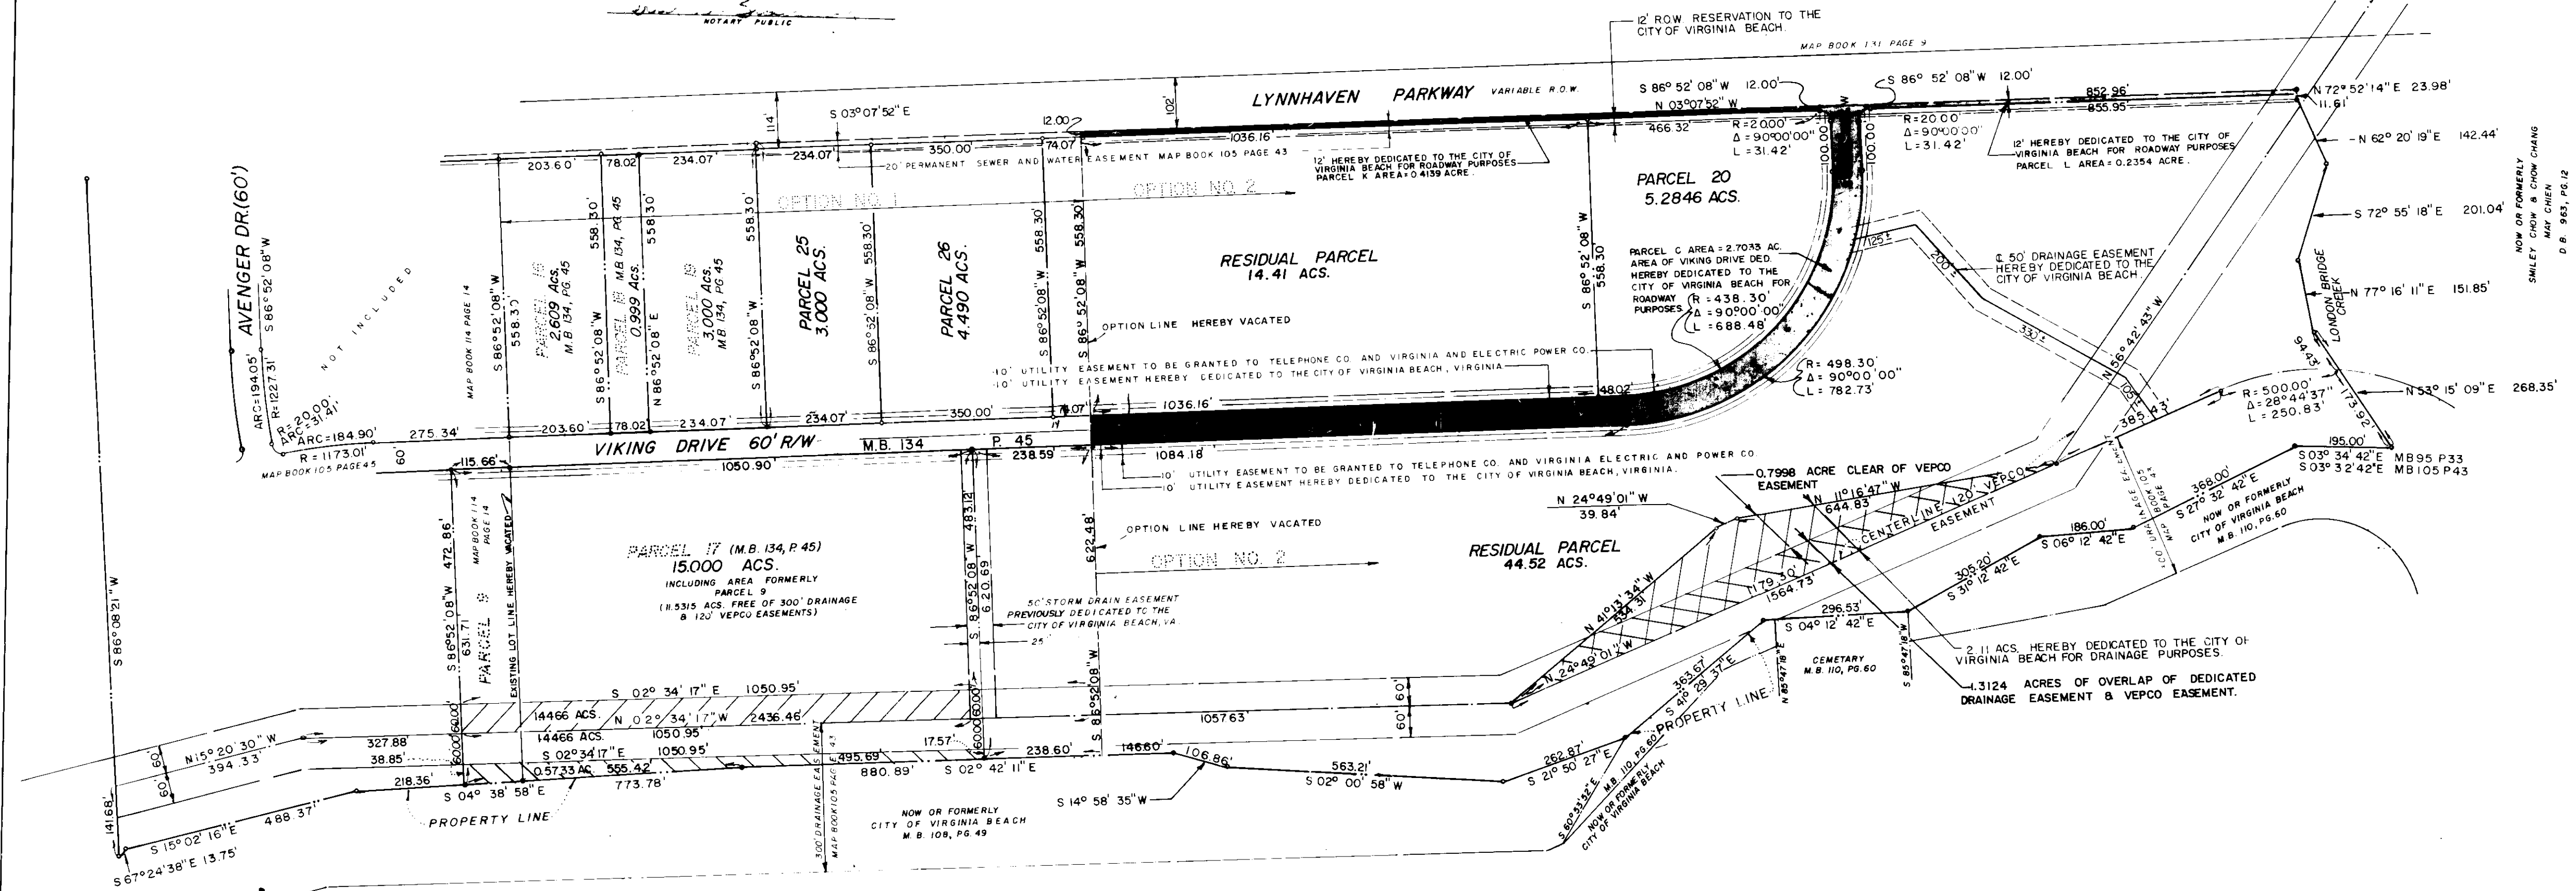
NOTARY PUBLIC

12' ROW RESERVATION TO THE CITY OF VIRGINIA BEACH.

MAP BOOK 131 PAGE 9

LYNNHAVEN PARKWAY VARIABLE R.O.W.

S 86° 52' 08" W 12.00'
S 86° 52' 08" W 12.00'
N 03°07'52" W
N 72° 52' 14" E 23.98'
852.96'
855.95'
11.61'
466.32'
R = 20.00'
Δ = 90°00'00"
L = 31.42'
R = 20.00'
Δ = 90°00'00"
L = 31.42'
100.00'
100.00'

12' HEREBY DEDICATED TO THE CITY OF VIRGINIA BEACH FOR ROADWAY PURPOSES PARCEL L AREA = 0.2354 ACRE.

N 62° 20' 19" E 142.44'

NOW OR FORMERLY SMILEY CHOW & CHOW CHANG MAX CHIEN D.B. 953, PG.12

S 03°07'52" E
114'
102'
12.00'
350.00'
74.07'
1036.16'
203.60'
78.02'
234.07'
234.07'
20' PERMANENT SEWER AND WATER EASEMENT MAP BOOK 105 PAGE 43

12' HEREBY DEDICATED TO THE CITY OF VIRGINIA BEACH FOR ROADWAY PURPOSES PARCEL K AREA = 0.4139 ACRE.

PARCEL 20
5.2846 ACS.

OPTION NO. 1
OPTION NO. 2

AVENGER DR.(60')
S 86°52'08"W
NOT INCLUDED
ARC=194.05'
R=1227.31'
R=20.00'
ARC=31.41'
ARC=184.90'
R = 1173.01'
MAP BOOK 105 PAGE 45

MAP BOOK 114 PAGE 14
S 86°52'08" W
558.30'
PARCEL 15
2.609 Acs.
M.B. 134, PG 45
S 86°52'08"W
PARCEL 18 M.B 134, PG 45
0.999 Acs.
N 86°52'08" E
558.30'
PARCEL 19
3.000 Acs.
M.B 134, PG 45
558.30'
S 86°52'08"W
PARCEL 25
3.000 ACS.
558.30'
S 86°52'08" W
PARCEL 26
4.490 ACS.
558.30'
S 86°52'08" W
558.30'
S 86°52'08"W

RESIDUAL PARCEL
14.41 ACS.

S 86°52'08" W
558.30'

PARCEL C AREA = 2.7033 AC. AREA OF VIKING DRIVE DED. HEREBY DEDICATED TO THE CITY OF VIRGINIA BEACH FOR ROADWAY PURPOSES
R = 438.30'
Δ = 90°00'00"
L = 688.48'

125'
200'
330'
℄ 50' DRAINAGE EASEMENT HEREBY DEDICATED TO THE CITY OF VIRGINIA BEACH.

S 72° 55' 18" E 201.04'
LONDON BRIDGE CREEK
N 77° 16' 11" E 151.85'
94.43'

OPTION LINE HEREBY VACATED

10' UTILITY EASEMENT TO BE GRANTED TO TELEPHONE CO. AND VIRGINIA AND ELECTRIC POWER CO.
10' UTILITY EASEMENT HEREBY DEDICATED TO THE CITY OF VIRGINIA BEACH, VIRGINIA

48.02'
R = 498.30'
Δ = 90°00'00"
L = 782.73'
N 56° 42' 43" W
150'
385.43'
R = 500.00'
Δ = 28°44'37"
L = 250.83'
173.92'
N 53° 15' 09" E 268.35'

275.34'
203.60'
78.02'
234.07'
234.07'
350.00'
74.07'
1036.16'
VIKING DRIVE 60' R/W M.B. 134 P. 45
60
115.66'
1050.90'
238.59'
1084.18'
10' UTILITY EASEMENT TO BE GRANTED TO TELEPHONE CO. AND VIRGINIA ELECTRIC AND POWER CO.
10' UTILITY EASEMENT HEREBY DEDICATED TO THE CITY OF VIRGINIA BEACH, VIRGINIA.

0.7998 ACRE CLEAR OF VEPCO EASEMENT
N 11° 16' 47" W
644.83'
CENTERLINE 120' VEPCO EASEMENT
195.00'
S 03° 34' 42" E MB 95 P33
S 03° 32' 42" E MB 105 P43
368.00'
S 27° 32' 42" E
NOW OR FORMERLY CITY OF VIRGINIA BEACH M.B. 110, PG. 60
300' DRAINAGE EA. MAP BOOK 105 PAGE 43

N 24°49'01" W
39.84'
OPTION LINE HEREBY VACATED
622.48'
OPTION NO. 2
RESIDUAL PARCEL
44.52 ACS.
186.00'
S 06° 12' 42" E
305.20'
S 31° 12' 42" E

S 86°52'08" W 472.86'
MAP BOOK 114 PAGE 14
EXISTING LOT LINE HEREBY VACATED
PARCEL 17 (M.B. 134, P. 45)
15.000 ACS.
INCLUDING AREA FORMERLY PARCEL 9
(11.5315 ACS. FREE OF 300' DRAINAGE & 120' VEPCO EASEMENTS)
S 86°52'08" W 483.12
620.69
50' STORM DRAIN EASEMENT PREVIOUSLY DEDICATED TO THE CITY OF VIRGINIA BEACH, VA.
25'
631.71
PARCEL 9

N 41°13'34" W
534.31'
1179.30'
1564.73'
296.53'
S 04° 12' 42" E
CEMETARY M.B. 110, PG. 60
S 85°47'18" W
2.11 ACS. HEREBY DEDICATED TO THE CITY OF VIRGINIA BEACH FOR DRAINAGE PURPOSES.
4.3124 ACRES OF OVERLAP OF DEDICATED DRAINAGE EASEMENT & VEPCO EASEMENT.

S 86°08'21" W
S 86°52'08" W
S 02° 34' 17" E 1050.95'
1.4466 ACS.
N 02° 34' 17" W 2436.46'
1.4466 ACS.
1050.95'
S 02° 34' 17" E 1050.95'
60.00'
60.00'
60.00'
60.00'
1057.63'
60'
60'
N 24°49'01" W
363.57'
S 41° 29' 37" E
PROPERTY LINE
N 85°47'18" E

N 15° 20' 30" W
394.33'
60'
60'
327.88'
38.85'
218.36'
0.5733 AC
555.42'
773.78'
495.69'
880.89'
17.57'
238.60'
S 02° 42' 11" E
146.60'
106.86'
563.21'
S 02° 00' 58" W
262.87'
S 21° 50' 27" E
M.B. 110, PG. 60
NOW OR FORMERLY CITY OF VIRGINIA BEACH
S 60°53'52" E
141.68'
S 04° 38' 58" E
488.37'
S 15° 02' 16" E
S 67° 24' 38" E 13.75'
PROPERTY LINE
NOW OR FORMERLY CITY OF VIRGINIA BEACH M.B. 108, PG. 49
S 14° 58' 35" W